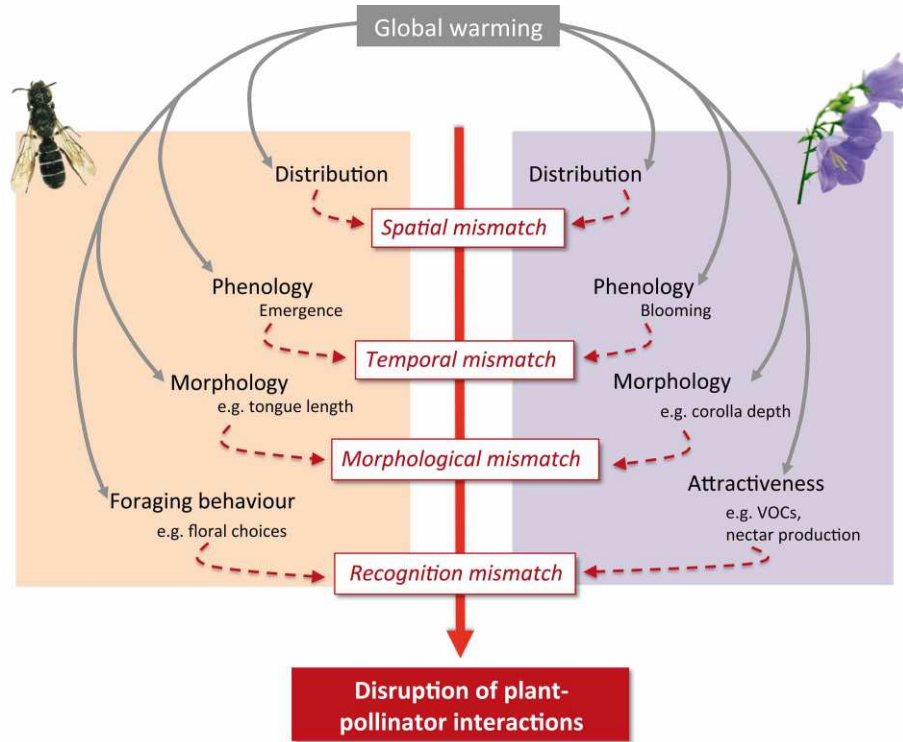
Global warming

Distribution

Distribution

Spatial mismatch

Phenology
Emergence

Phenology
Blooming

Temporal mismatch

Morphology
e.g. tongue length

Morphology
e.g. corolla depth

Morphological mismatch

Foraging behaviour
e.g. floral choices

Attractiveness
e.g. VOCs, nectar production

Recognition mismatch

Disruption of plant-pollinator interactions